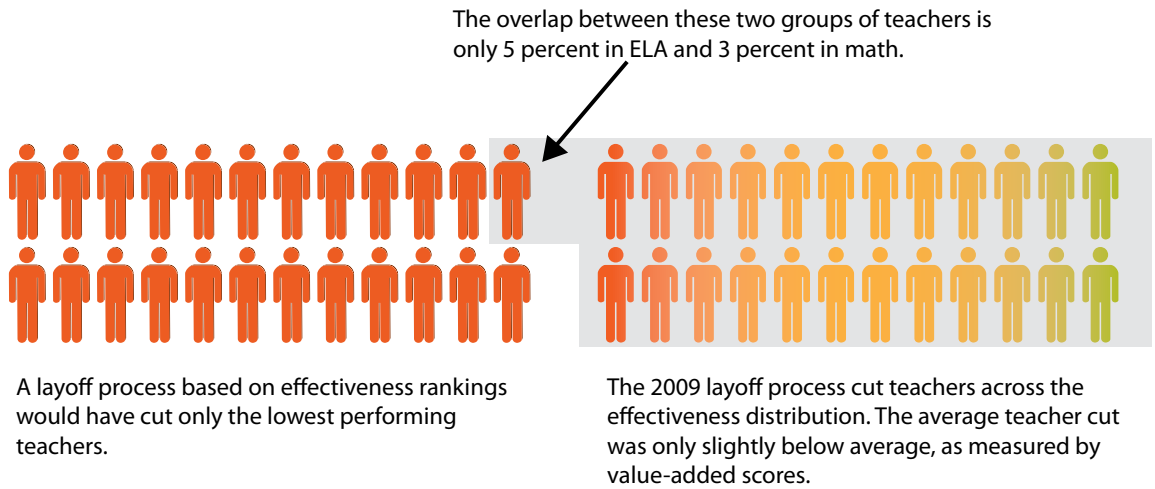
The overlap between these two groups of teachers is only 5 percent in ELA and 3 percent in math.

A layoff process based on effectiveness rankings would have cut only the lowest performing teachers.

The 2009 layoff process cut teachers across the effectiveness distribution. The average teacher cut was only slightly below average, as measured by value-added scores.